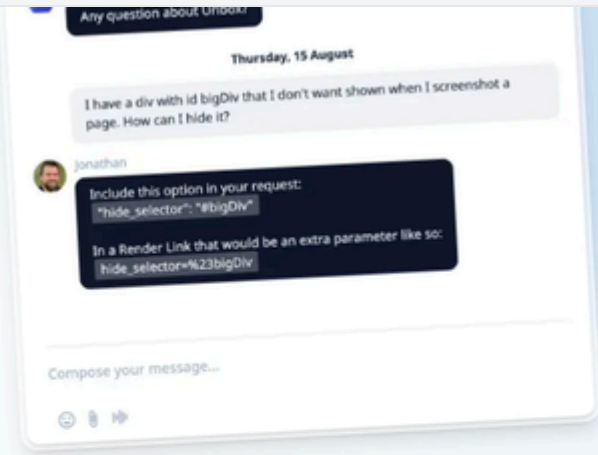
Any question about Urlbox?

Thursday, 15 August

I have a div with id bigDiv that I don't want shown when I screenshot a page. How can I hide it?

Jonathan

Include this option in your request:
"hide_selector": "#bigDiv"

In a Render Link that would be an extra parameter like so:
hide_selector=%23bigDiv

Compose your message...